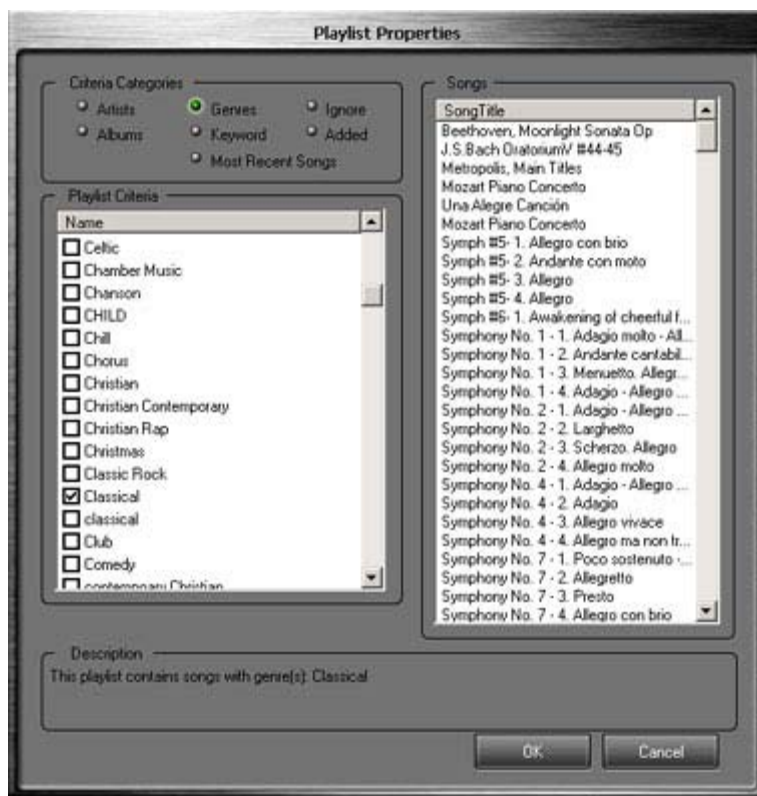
Playlist Properties

Criteria Categories
Artists
Genres
Ignore
Albums
Keyword
Added
Most Recent Songs

Playlist Criteria
Name
Celtic
Chamber Music
Chanson
CHILD
Chill
Chorus
Christian
Christian Contemporary
Christian Rap
Christmas
Classic Rock
Classical
classical
Club
Comedy
contemporary Christian

Songs
SongTitle
Beethoven, Moonlight Sonata Op
J.S.Bach OratoriumV #44-45
Metropolis, Main Titles
Mozart Piano Concerto
Una Alegre Canción
Mozart Piano Concerto
Symph #5- 1. Allegro con brio
Symph #5- 2. Andante con moto
Symph #5- 3. Allegro
Symph #5- 4. Allegro
Symph #6- 1. Awakening of cheerful f...
Symphony No. 1 - 1. Adagio molto - All...
Symphony No. 1 - 2. Andante cantabil...
Symphony No. 1 - 3. Menuetto. Allegr...
Symphony No. 1 - 4. Adagio - Allegro ...
Symphony No. 2 - 1. Adagio - Allegro ...
Symphony No. 2 - 2. Larghetto
Symphony No. 2 - 3. Scherzo. Allegro
Symphony No. 2 - 4. Allegro molto
Symphony No. 4 - 1. Adagio - Allegro ...
Symphony No. 4 - 2. Adagio
Symphony No. 4 - 3. Allegro vivace
Symphony No. 4 - 4. Allegro ma non tr...
Symphony No. 7 - 1. Poco sostenuto -...
Symphony No. 7 - 2. Allegretto
Symphony No. 7 - 3. Presto
Symphony No. 7 - 4. Allegro con brio

Description
This playlist contains songs with genre(s): Classical

OK
Cancel